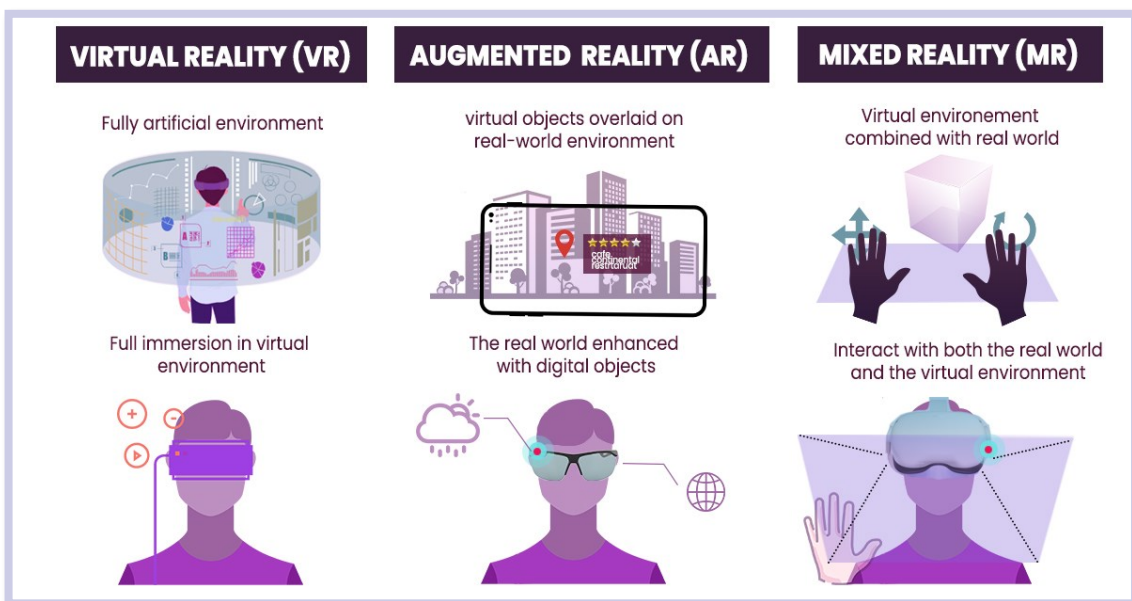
VIRTUAL REALITY (VR)

Fully artificial environment

Full immersion in virtual environment

AUGMENTED REALITY (AR)

virtual objects overlaid on real-world environment

cafe continental restaurant

The real world enhanced with digital objects

MIXED REALITY (MR)

Virtual environement combined with real world

Interact with both the real world and the virtual environment